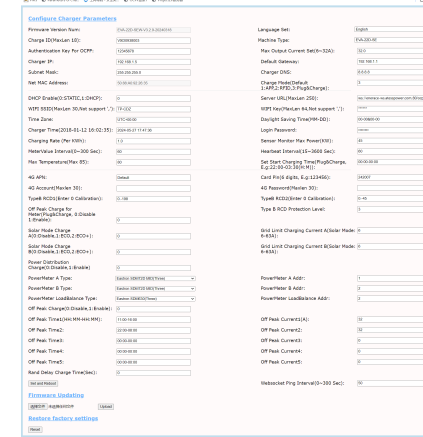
Configure Charger Parameters

Firmware Version Num: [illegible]
Charge ID(Maxlen 16): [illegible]
Authentication Key For OCPP: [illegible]
Charger IP: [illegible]
Subnet Mask: 255.255.255.0
Net MAC Address: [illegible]
DHCP Enable(0:STATIC,1:DHCP): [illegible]
WIFI SSID(Maxlen 30,Not support ';'): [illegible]
Time Zone: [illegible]
Charger Time(2018-01-12 16:02:35): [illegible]
Charging Rate (Per KWH): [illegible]
MeterValue Interval(0~300 Sec): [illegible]
Max Temperature(Max 85): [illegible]
4G APN: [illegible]
4G Account(Maxlen 30): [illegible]
Type B RCD(Enter 0 Calibration): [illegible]
Off Peak Charge for Meter(PlugNCharge, 0 Disable 1:Enable): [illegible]
Solar Mode Charge ECO Disable,1:ECO,2:ECO+): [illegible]
Solar Mode Charge ECO Disable,1:ECO,2:ECO+): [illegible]
Power Distribution Charge(0:Disable,1:Enable): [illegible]
PowerMeter A Type: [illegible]
PowerMeter B Type: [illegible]
PowerMeter LoadBalance Type: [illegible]
Off Peak Charge(0:Disable,1:Enable): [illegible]
Off Peak Time1(HH:MM-HH:MM): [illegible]
Off Peak Time2: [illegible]
Off Peak Time3: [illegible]
Off Peak Time4: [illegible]
Off Peak Time5: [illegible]
Rand Delay Charge Time(Sec): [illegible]
Set and Reboot

Language Set: English
Machine Type: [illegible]
Max Output Current Set(6~32A): 32.0
Default Gateway: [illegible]
Charger DNS: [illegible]
Charge Mode(Default 1:APP,2:RFID,3:PlugNCharge): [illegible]
Server URL(Maxlen 250): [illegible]
WIFI Key(Maxlen 64,Not support ';'): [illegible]
Daylight Saving Time(MM-DD): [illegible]
Login Password: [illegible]
Sensor Monitor Max Power(KW): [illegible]
Heatbeat Interval(15~3600 Sec): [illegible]
Set Start Charging Time(PlugNCharge, HH:MM:SS): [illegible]
Card Pin(6 digits, E.g.123456): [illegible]
4G Password(Maxlen 30): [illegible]
Type B RCD(Enter 0 Calibration): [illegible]
Type B RCD Protection Level: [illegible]
Grid Limit Charging Current A(Solar Mode: 6~63A): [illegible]
Grid Limit Charging Current B(Solar Mode: 6~63A): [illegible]
PowerMeter A Addr: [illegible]
PowerMeter B Addr: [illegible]
PowerMeter LoadBalance Addr: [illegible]
Off Peak Current1(A): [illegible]
Off Peak Current2: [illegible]
Off Peak Current3: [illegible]
Off Peak Current4: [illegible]
Off Peak Current5: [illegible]
Websocket Ping Interval(0~300 Sec): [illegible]

Firmware Updating
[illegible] Upload

Restore factory settings
Reset